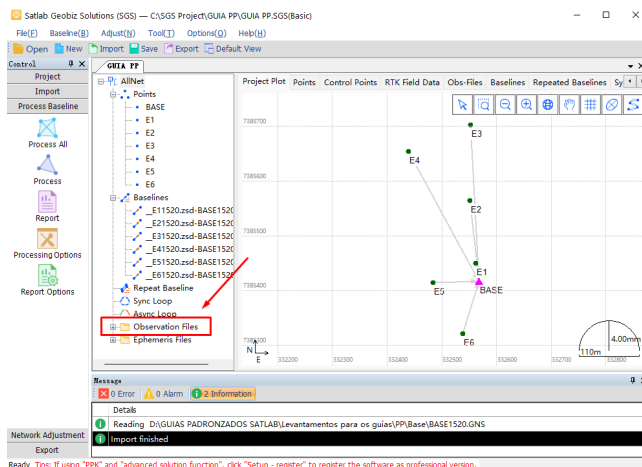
Satlab Geobiz Solutions (SGS) — C:\SGS Project\GUIA PP\GUIA PP.SGS(Basic)

File(F) Baseline(B) Adjust(N) Tool(T) Options(O) Help(H)

Open New Import Save Export Default View

Control

Project

Import

Process Baseline

Process All

Process

Report

Processing Options

Report Options

Network Adjustment

Export

GUIA PP

AllNet
Points
BASE
E1
E2
E3
E4
E5
E6
Baselines
_E11520.zsd-BASE1520
_E21520.zsd-BASE1520
_E31520.zsd-BASE1520
_E41520.zsd-BASE1520
_E51520.zsd-BASE1520
_E61520.zsd-BASE1520
Repeat Baseline
Sync Loop
Async Loop
Observation Files
Ephemeris Files

Project Plot | Points | Control Points | RTK Field Data | Obs-Files | Baselines | Repeated Baselines | Sy

7385700
7385600
7385500
7385400
7385300

E3
E4
E2
E1
E5
BASE
E6

N
E

332200 332300 332400 332500 332600 332700 332800

4.00mm
110m

Message

0 Error 0 Alarm 2 Information

Details

Reading D:\GUIAS PADRONZADOS SATLAB\Levantamentos para os guias\PP\Base\BASE1520.GNS

Import finished

Ready Tips: If using "PPK" and "advanced solution function", click "Setup - register" to register the software as professional version.